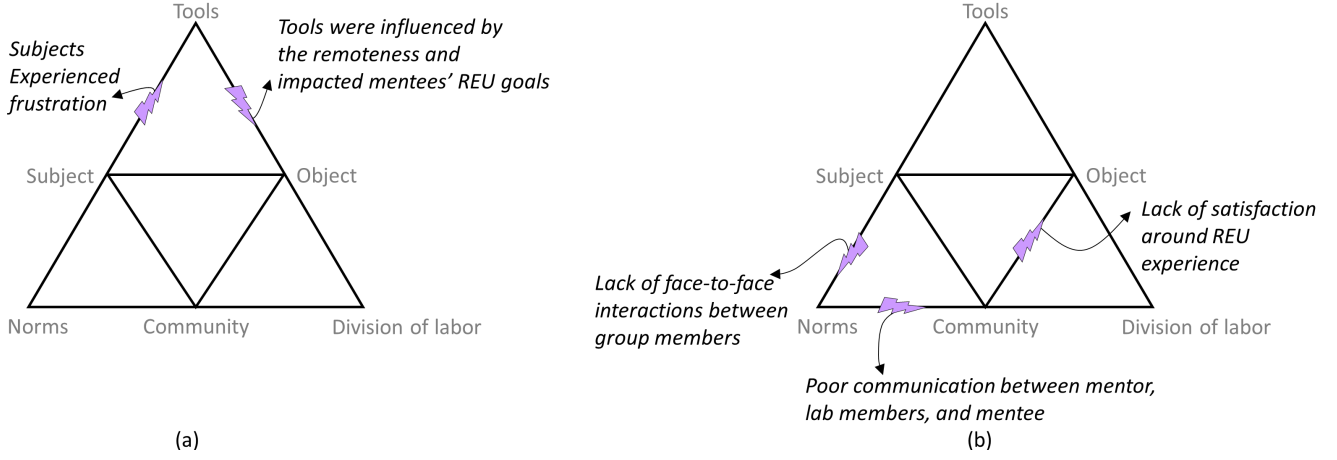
Tools

Subjects Experienced frustration

Tools were influenced by the remoteness and impacted mentees' REU goals

Subject

Object

Norms

Community

Division of labor

(a)

Tools

Subject

Object

Lack of satisfaction around REU experience

Lack of face-to-face interactions between group members

Norms

Community

Division of labor

Poor communication between mentor, lab members, and mentee

(b)